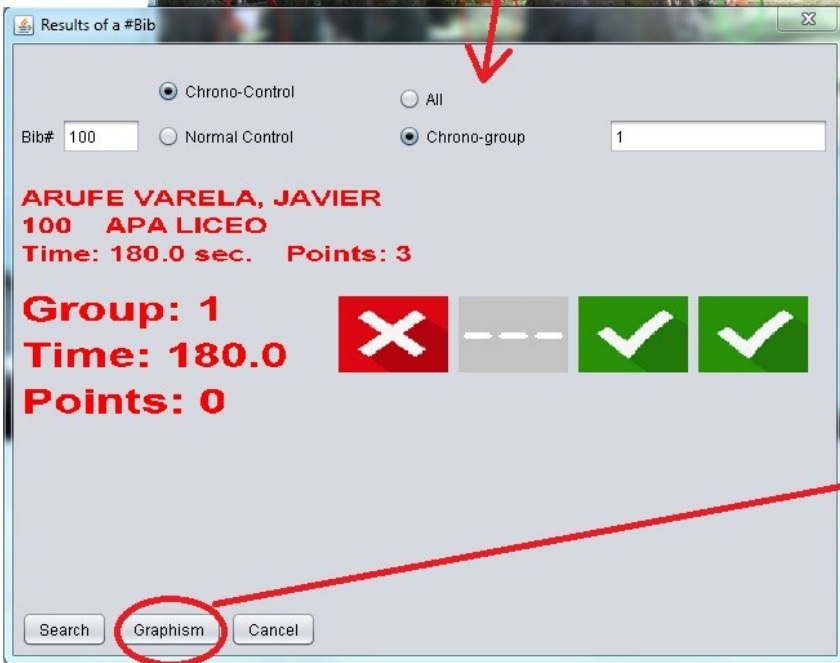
Results of a #Bib

Chrono-Control

All

Bib# 100

Normal Control

Chrono-group

1

ARUFE VARELA, JAVIER
100 APA LICEO
Time: 180.0 sec. Points: 3

Group: 1
Time: 180.0
Points: 0

---

Search
Graphism
Cancel